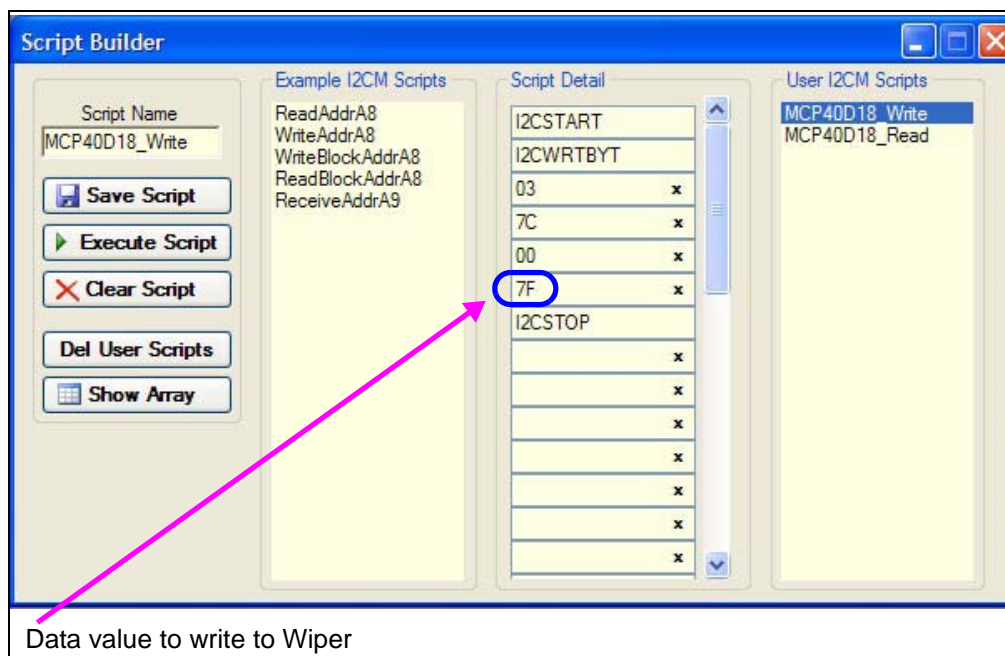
Script Builder

Script Name
MCP40D18_Write
Save Script
Execute Script
Clear Script
Del User Scripts
Show Array

Example I2CM Scripts
ReadAddrA8
WriteAddrA8
WriteBlockAddrA8
ReadBlockAddrA8
ReceiveAddrA9

Script Detail
I2CSTART
I2CWRTBYT
03 x
7C x
00 x
7F x
I2CSTOP
x
x
x
x
x
x
x

User I2CM Scripts
MCP40D18_Write
MCP40D18_Read

Data value to write to Wiper